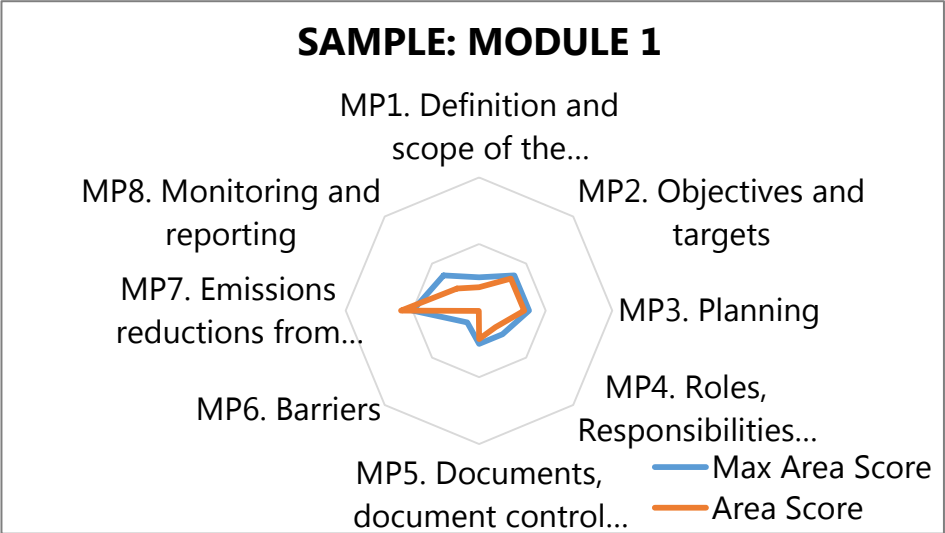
SAMPLE: MODULE 1

MP1. Definition and scope of the...

MP2. Objectives and targets

MP3. Planning

MP4. Roles, Responsibilities...

MP5. Documents, document control...

MP6. Barriers

MP7. Emissions reductions from...

MP8. Monitoring and reporting

Max Area Score
Area Score